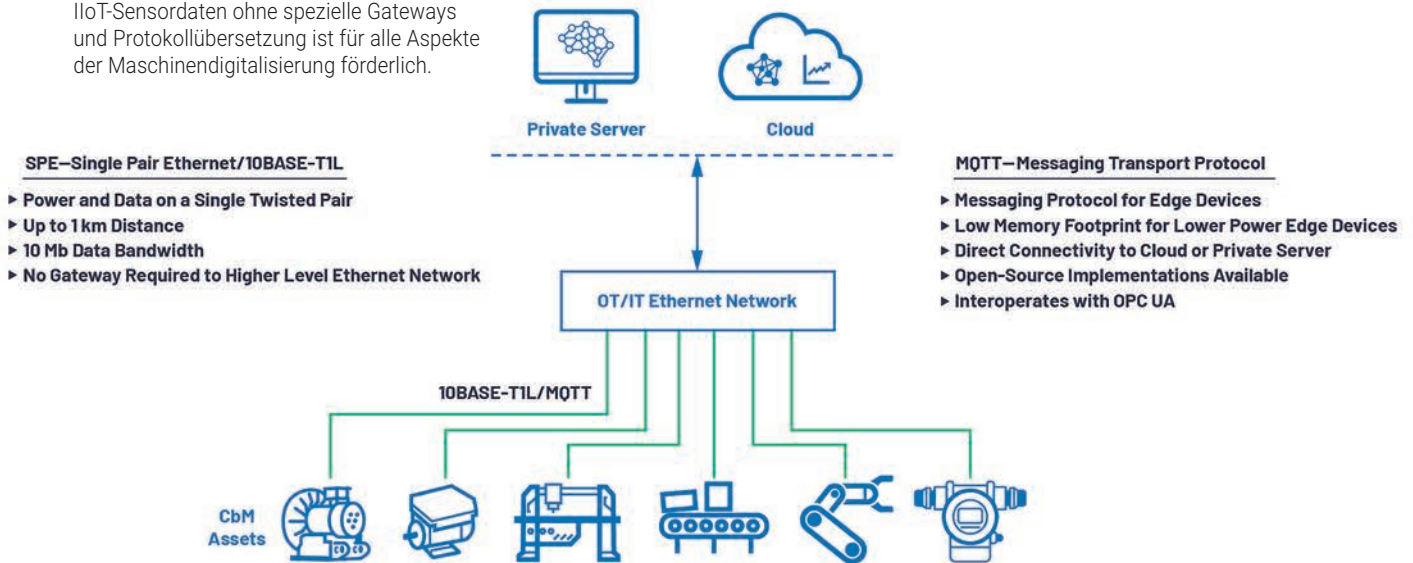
IIoT-Sensordaten ohne spezielle Gateways und Protokollübersetzung ist für alle Aspekte der Maschinendigitalisierung förderlich.

Private Server

Cloud

SPE—Single Pair Ethernet/10BASE-T1L

▸ Power and Data on a Single Twisted Pair
▸ Up to 1 km Distance
▸ 10 Mb Data Bandwidth
▸ No Gateway Required to Higher Level Ethernet Network

MQTT—Messaging Transport Protocol

▸ Messaging Protocol for Edge Devices
▸ Low Memory Footprint for Lower Power Edge Devices
▸ Direct Connectivity to Cloud or Private Server
▸ Open-Source Implementations Available
▸ Interoperates with OPC UA

OT/IT Ethernet Network

10BASE-T1L/MQTT

CbM Assets